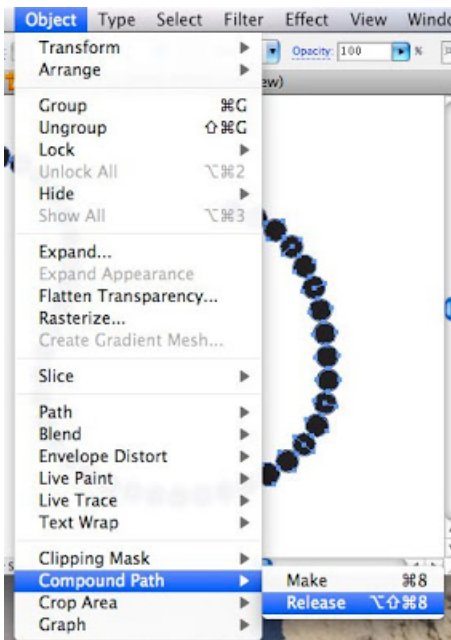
Object Type Select Filter Effect View Windo

Opacity: 100 %

ew)

Transform
Arrange

Group ⌘G
Ungroup ⇧⌘G
Lock
Unlock All ⌥⌘2
Hide
Show All ⌥⌘3

Expand...
Expand Appearance
Flatten Transparency...
Rasterize...
Create Gradient Mesh...

Slice

Path
Blend
Envelope Distort
Live Paint
Live Trace
Text Wrap

Clipping Mask
Compound Path
Crop Area
Graph

Make ⌘8
Release ⌥⇧⌘8